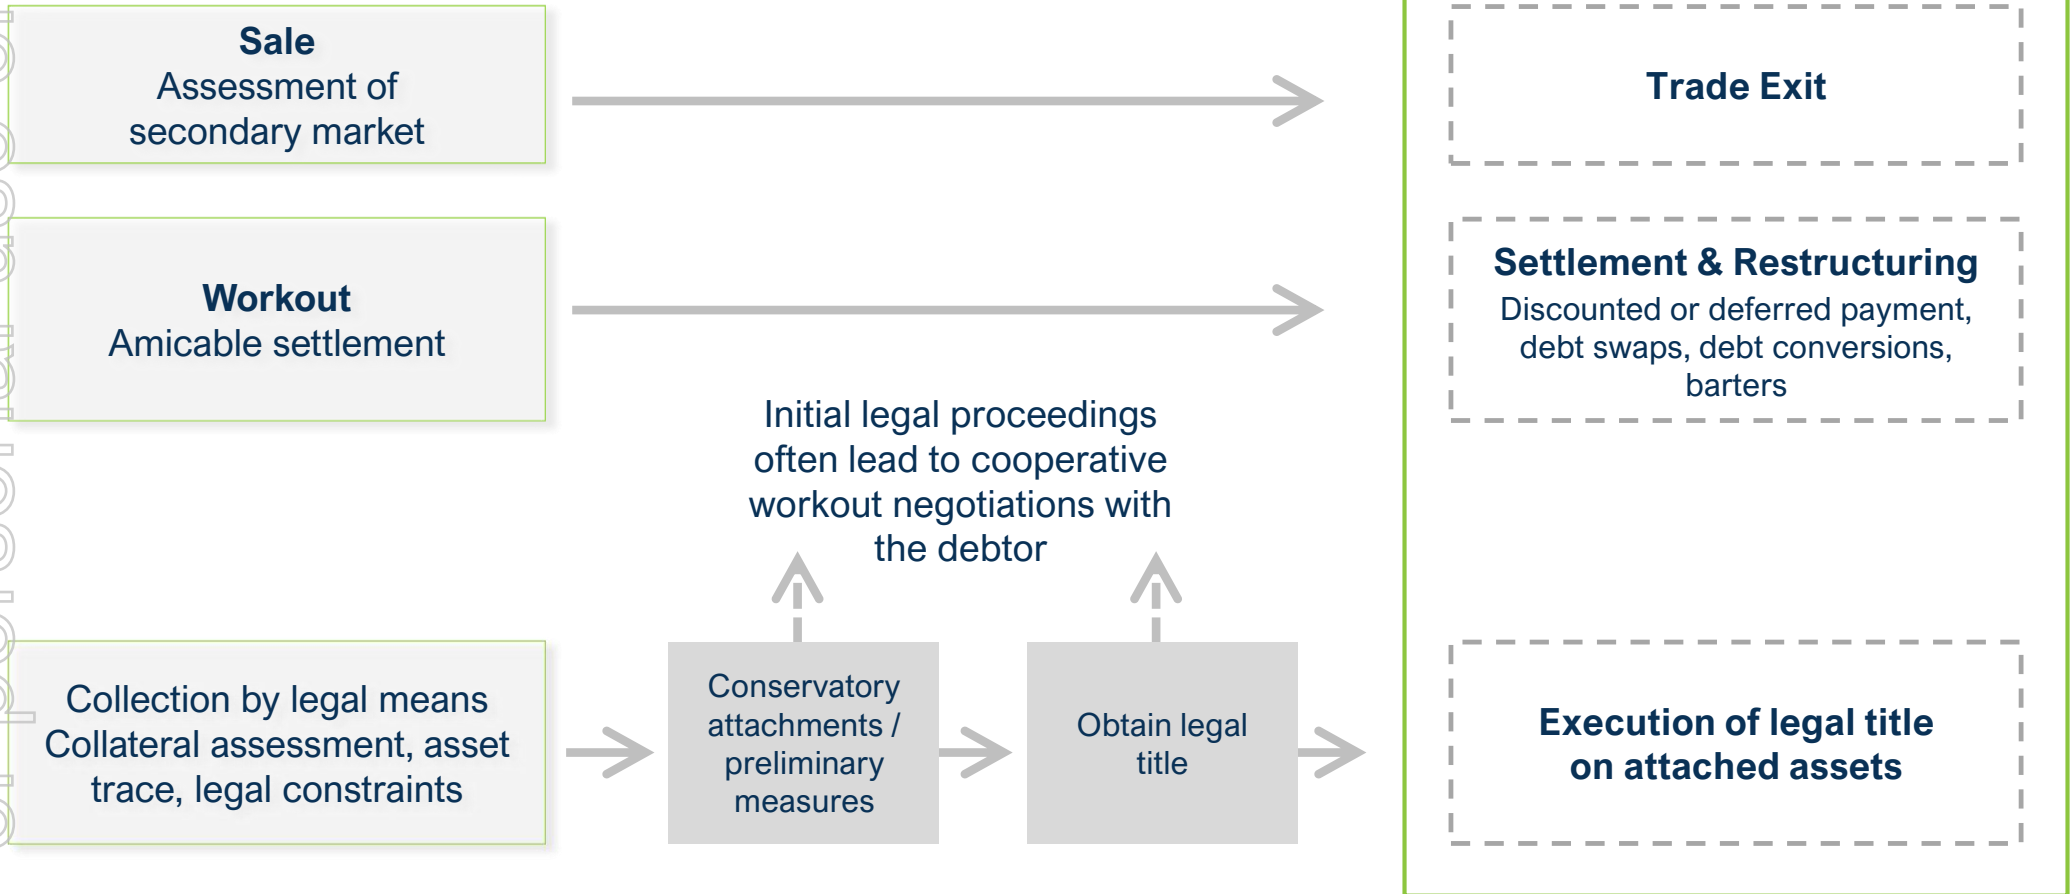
**Sale**
Assessment of secondary market

**Workout**
Amicable settlement

Collection by legal means
Collateral assessment, asset trace, legal constraints

Initial legal proceedings often lead to cooperative workout negotiations with the debtor

Conservatory attachments / preliminary measures

Obtain legal title

**Trade Exit**

**Settlement & Restructuring**
Discounted or deferred payment, debt swaps, debt conversions, barters

**Execution of legal title on attached assets**